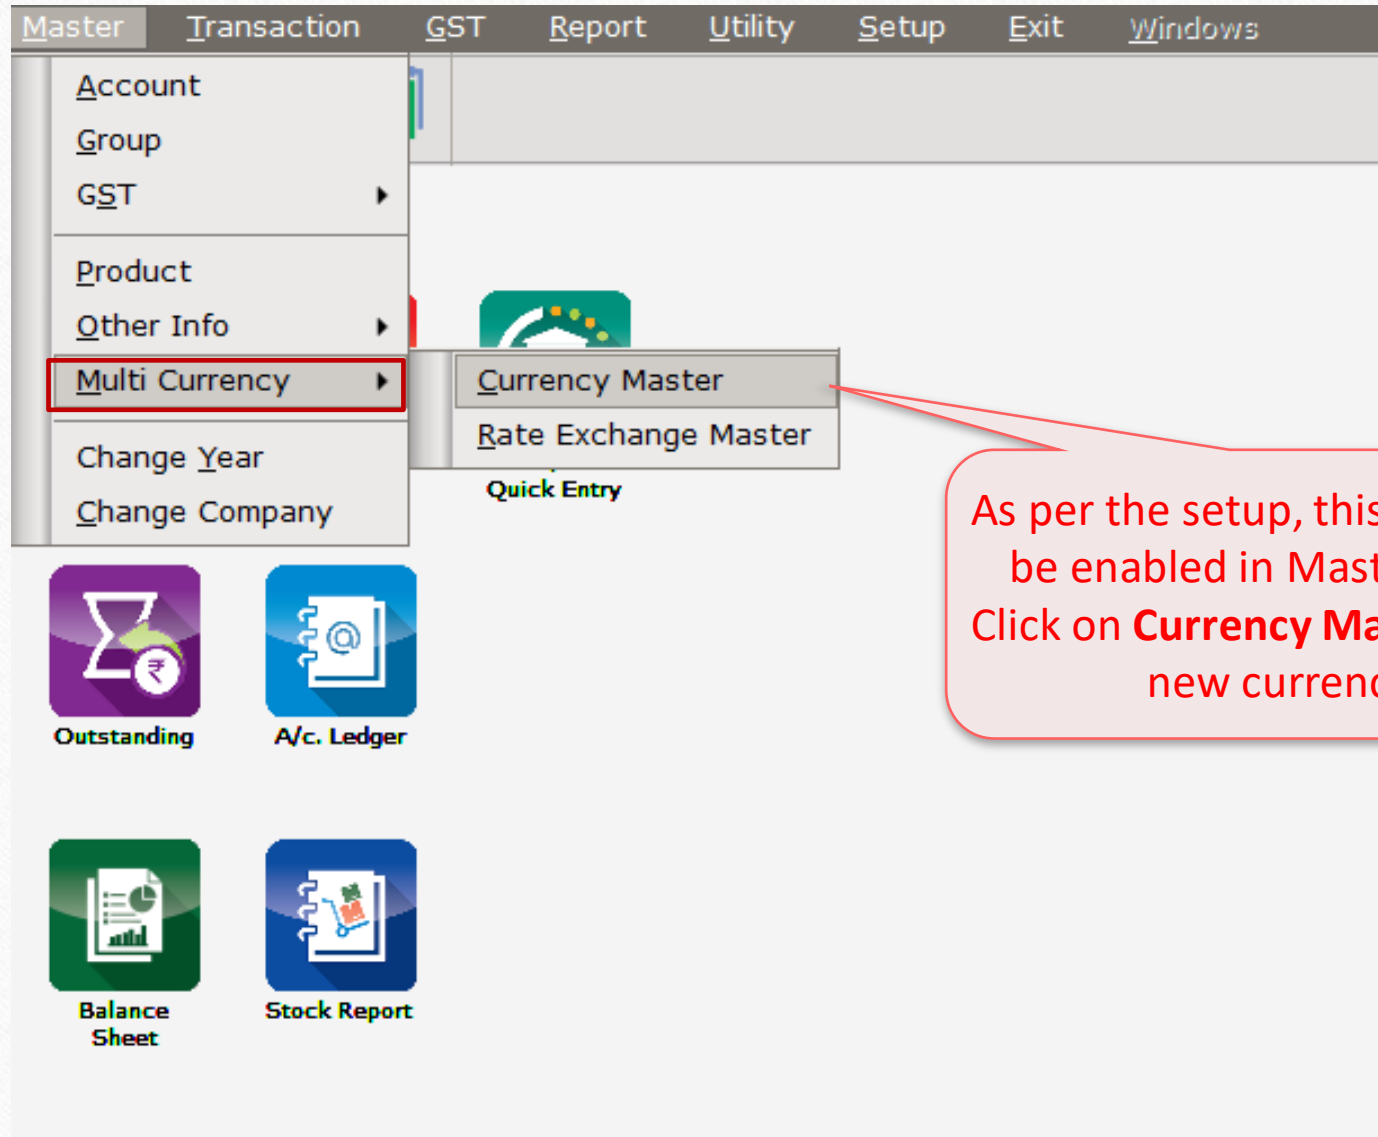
Master Transaction GST Report Utility Setup Exit Windows

Account
Group
GST
Product
Other Info
Multi Currency
Change Year
Change Company

Currency Master
Rate Exchange Master

Quick Entry

As per the setup, this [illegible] be enabled in Mast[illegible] Click on **Currency Ma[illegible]** new currenc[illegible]

Outstanding
A/c. Ledger
Balance Sheet
Stock Report